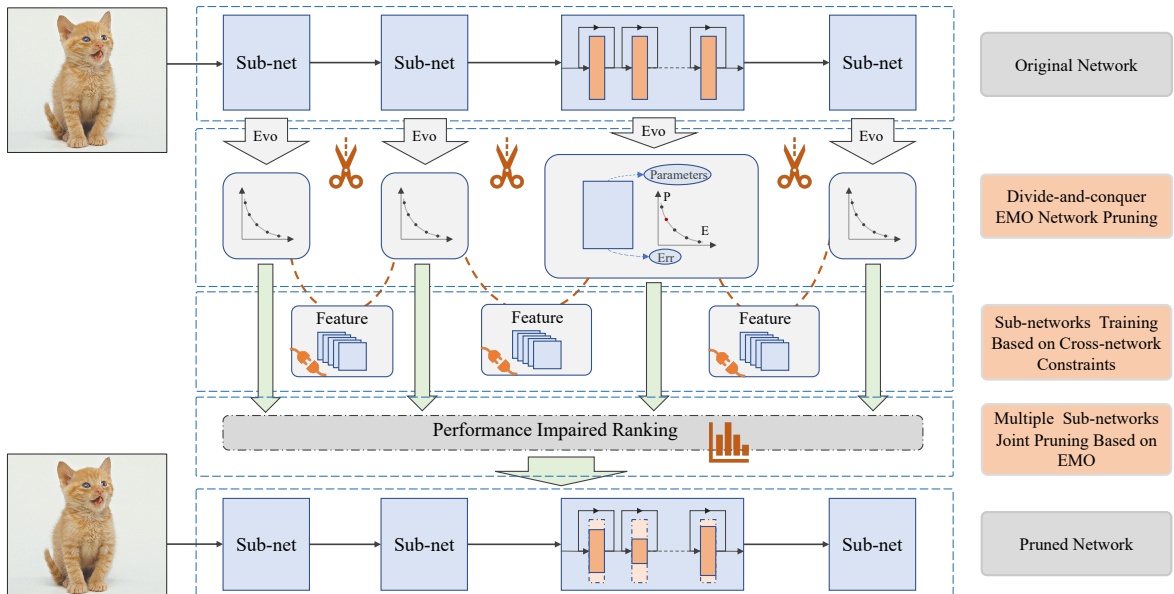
Sub-net

Sub-net

Sub-net

Original Network

Evo

Evo

Evo

Evo

Parameters

P

E

Err

Divide-and-conquer EMO Network Pruning

Feature

Feature

Feature

Sub-networks Training Based on Cross-network Constraints

Performance Impaired Ranking

Multiple Sub-networks Joint Pruning Based on EMO

Sub-net

Sub-net

Sub-net

Pruned Network